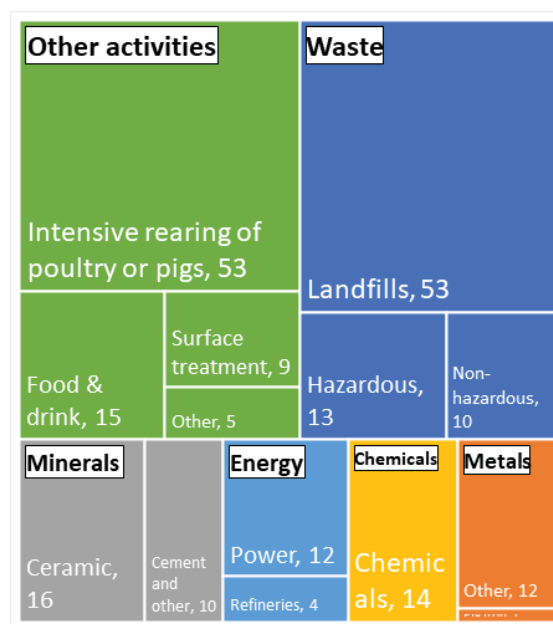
Other activities

Intensive rearing of poultry or pigs, 53

Food & drink, 15

Surface treatment, 9

Other, 5

Waste

Landfills, 53

Hazardous, 13

Non-hazardous, 10

Minerals

Ceramic, 16

Cement and other, 10

Energy

Power, 12

Refineries, 4

Chemicals

Chemicals, 14

Metals

Other, 12

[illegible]